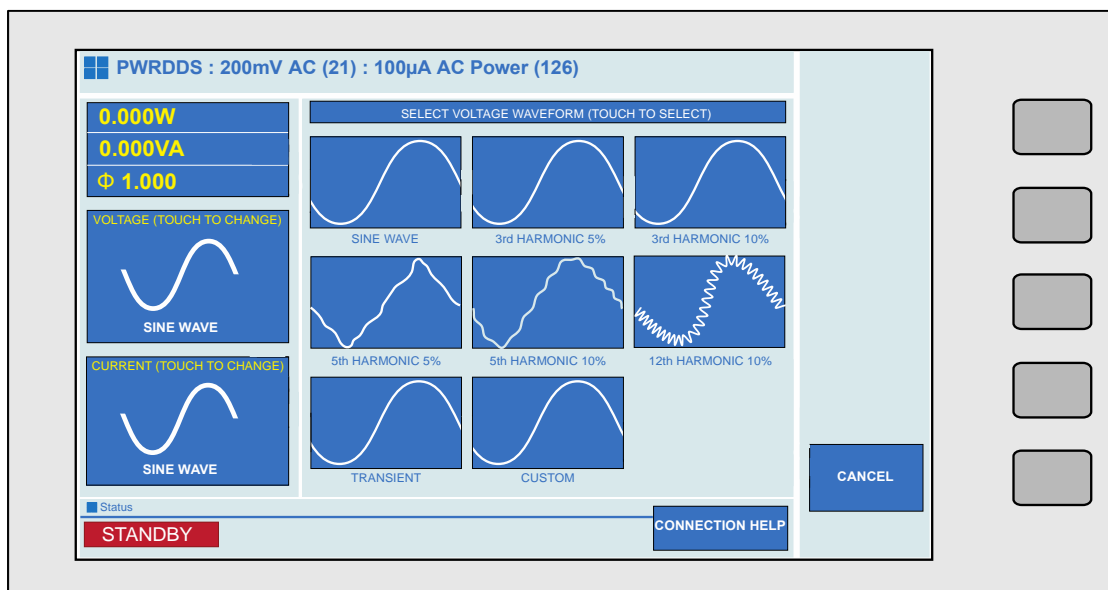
PWRDDS : 200mV AC (21) : 100µA AC Power (126)

0.000W
0.000VA
Φ 1.000

VOLTAGE (TOUCH TO CHANGE)
SINE WAVE

CURRENT (TOUCH TO CHANGE)
SINE WAVE

SELECT VOLTAGE WAVEFORM (TOUCH TO SELECT)

SINE WAVE
3rd HARMONIC 5%
3rd HARMONIC 10%
5th HARMONIC 5%
5th HARMONIC 10%
12th HARMONIC 10%
TRANSIENT
CUSTOM

CANCEL

Status
STANDBY

CONNECTION HELP